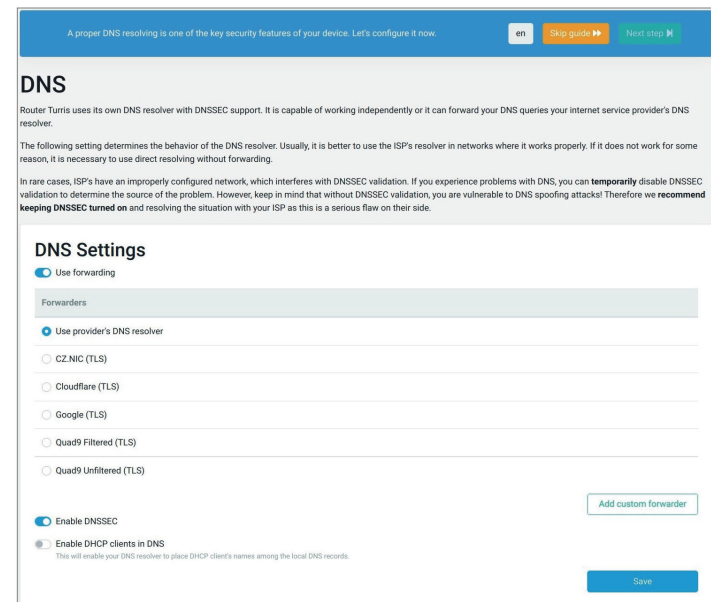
A proper DNS resolving is one of the key security features of your device. Let's configure it now.

en

Skip guide ⏩

Next step ⏭

DNS

Router Turris uses its own DNS resolver with DNSSEC support. It is capable of working independently or it can forward your DNS queries your internet service provider's DNS resolver.

The following setting determines the behavior of the DNS resolver. Usually, it is better to use the ISP's resolver in networks where it works properly. If it does not work for some reason, it is necessary to use direct resolving without forwarding.

In rare cases, ISP's have an improperly configured network, which interferes with DNSSEC validation. If you experience problems with DNS, you can **temporarily** disable DNSSEC validation to determine the source of the problem. However, keep in mind that without DNSSEC validation, you are vulnerable to DNS spoofing attacks! Therefore we **recommend keeping DNSSEC turned on** and resolving the situation with your ISP as this is a serious flaw on their side.

DNS Settings

Use forwarding

Forwarders

Use provider's DNS resolver

CZ.NIC (TLS)

Cloudflare (TLS)

Google (TLS)

Quad9 Filtered (TLS)

Quad9 Unfiltered (TLS)

Add custom forwarder

Enable DNSSEC

Enable DHCP clients in DNS
This will enable your DNS resolver to place DHCP client's names among the local DNS records.

Save